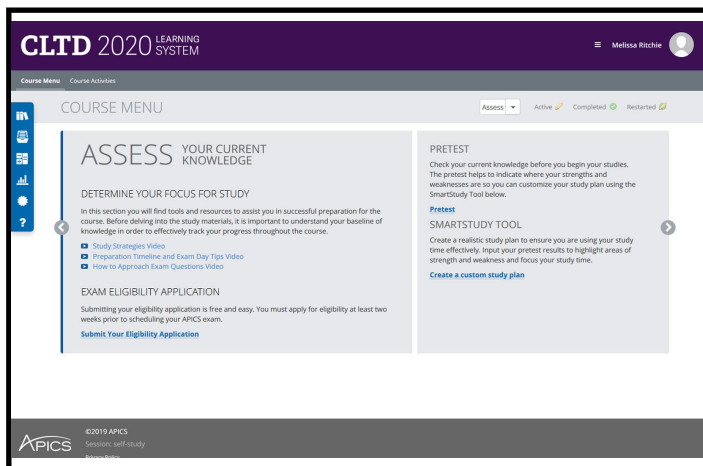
CLTD 2020 LEARNING SYSTEM

≡ Melissa Ritchie

Course Menu Course Activities

COURSE MENU

Assess ▾ Active Completed Restarted

ASSESS YOUR CURRENT KNOWLEDGE

DETERMINE YOUR FOCUS FOR STUDY

In this section you will find tools and resources to assist you in successful preparation for the course. Before delving into the study materials, it is important to understand your baseline of knowledge in order to effectively track your progress throughout the course.

Study Strategies Video
Preparation Timeline and Exam Day Tips Video
How to Approach Exam Questions Video

EXAM ELIGIBILITY APPLICATION

Submitting your eligibility application is free and easy. You must apply for eligibility at least two weeks prior to scheduling your APICS exam.

Submit Your Eligibility Application

PRETEST

Check your current knowledge before you begin your studies. The pretest helps to indicate where your strengths and weaknesses are so you can customize your study plan using the SmartStudy Tool below.

Pretest

SMARTSTUDY TOOL

Create a realistic study plan to ensure you are using your study time effectively. Input your pretest results to highlight areas of strength and weakness and focus your study time.

Create a custom study plan

APICS

©2019 APICS
Session: self-study
Privacy Policy